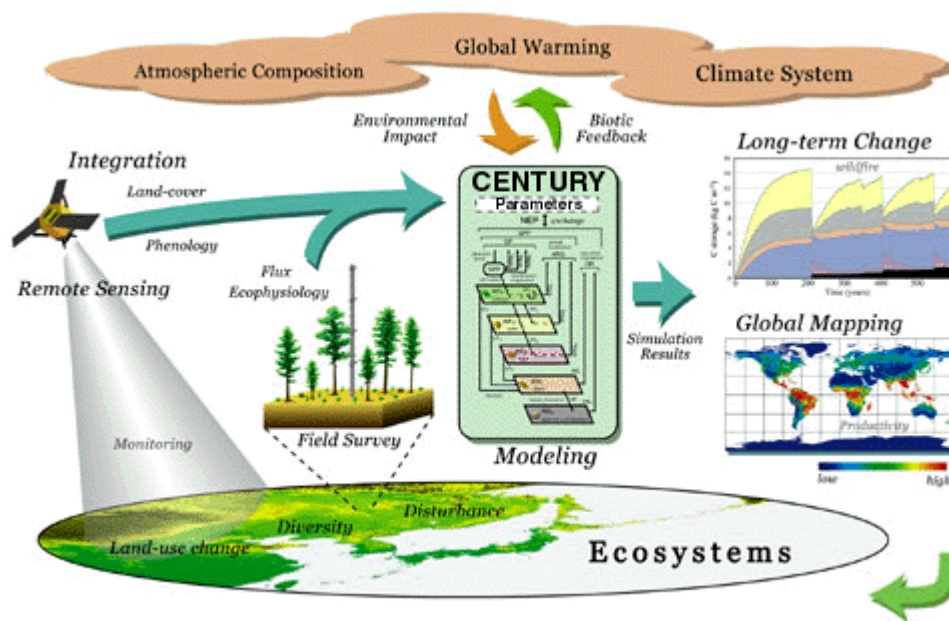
Atmospheric Composition

Global Warming

Climate System

Environmental Impact

Biotic Feedback

Integration

Land-cover

Phenology

Remote Sensing

Flux

Ecophysiology

CENTURY

Parameters

NEP

exchange

Long-term Change

wildfire

C storage (kg C m$^{-2}$)

Time (years)

Simulation Results

Global Mapping

Productivity

low

high

Monitoring

Field Survey

Modeling

Diversity

Disturbance

Land-use change

Ecosystems